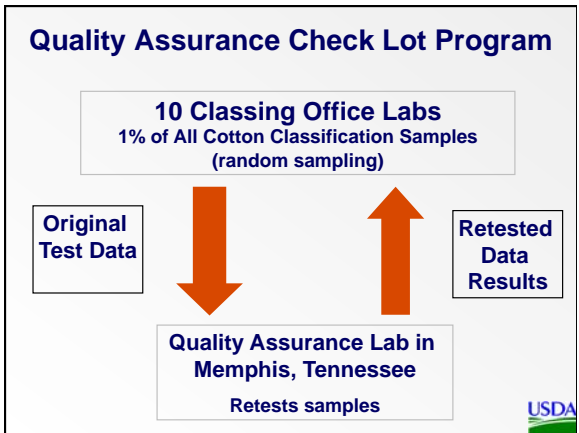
Quality Assurance Check Lot Program

10 Classing Office Labs
1% of All Cotton Classification Samples
(random sampling)

Original Test Data

Retested Data Results

Quality Assurance Lab in Memphis, Tennessee

Retests samples

USDA